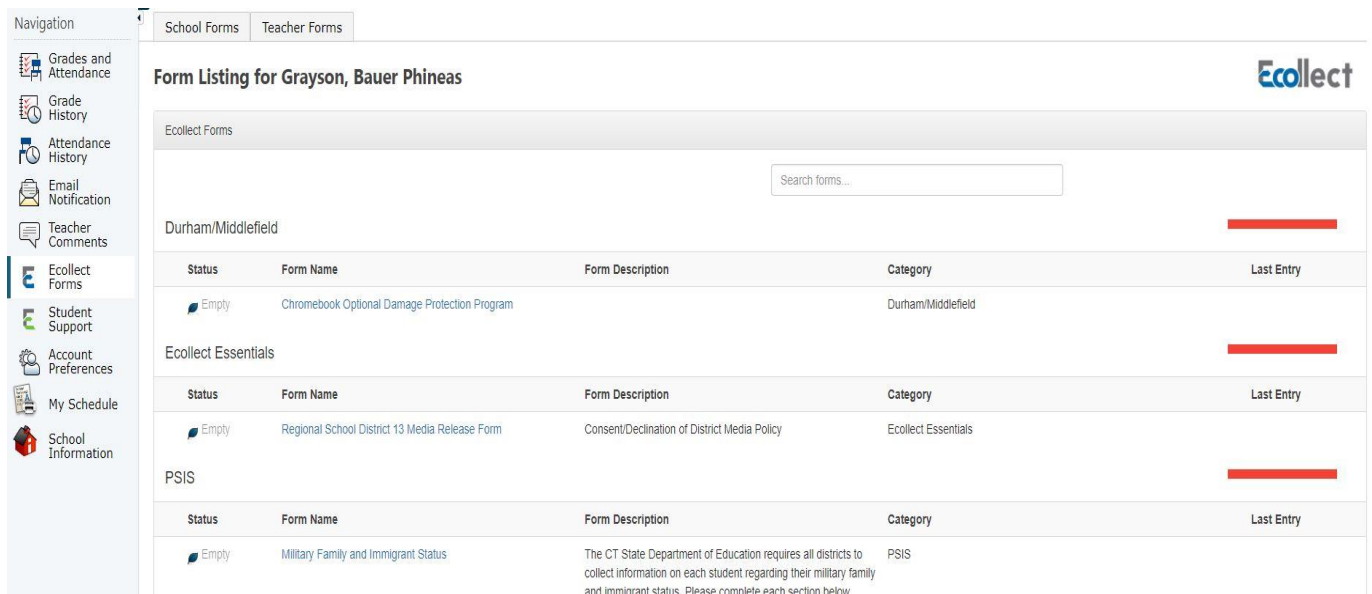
Navigation

Grades and Attendance

Grade History

Attendance History

Email Notification

Teacher Comments

Ecollect Forms

Student Support

Account Preferences

My Schedule

School Information

School Forms | Teacher Forms

Form Listing for Grayson, Bauer Phineas

Ecollect

Ecollect Forms

Search forms...

Durham/Middlefield

| Status | Form Name | Form Description | Category | Last Entry |
|---|---|---|---|---|
| Empty | Chromebook Optional Damage Protection Program | | Durham/Middlefield | |

Ecollect Essentials

| Status | Form Name | Form Description | Category | Last Entry |
|---|---|---|---|---|
| Empty | Regional School District 13 Media Release Form | Consent/Declination of District Media Policy | Ecollect Essentials | |

PSIS

| Status | Form Name | Form Description | Category | Last Entry |
|---|---|---|---|---|
| Empty | Military Family and Immigrant Status | The CT State Department of Education requires all districts to collect information on each student regarding their military family and immigrant status. Please complete each section below. | PSIS | |